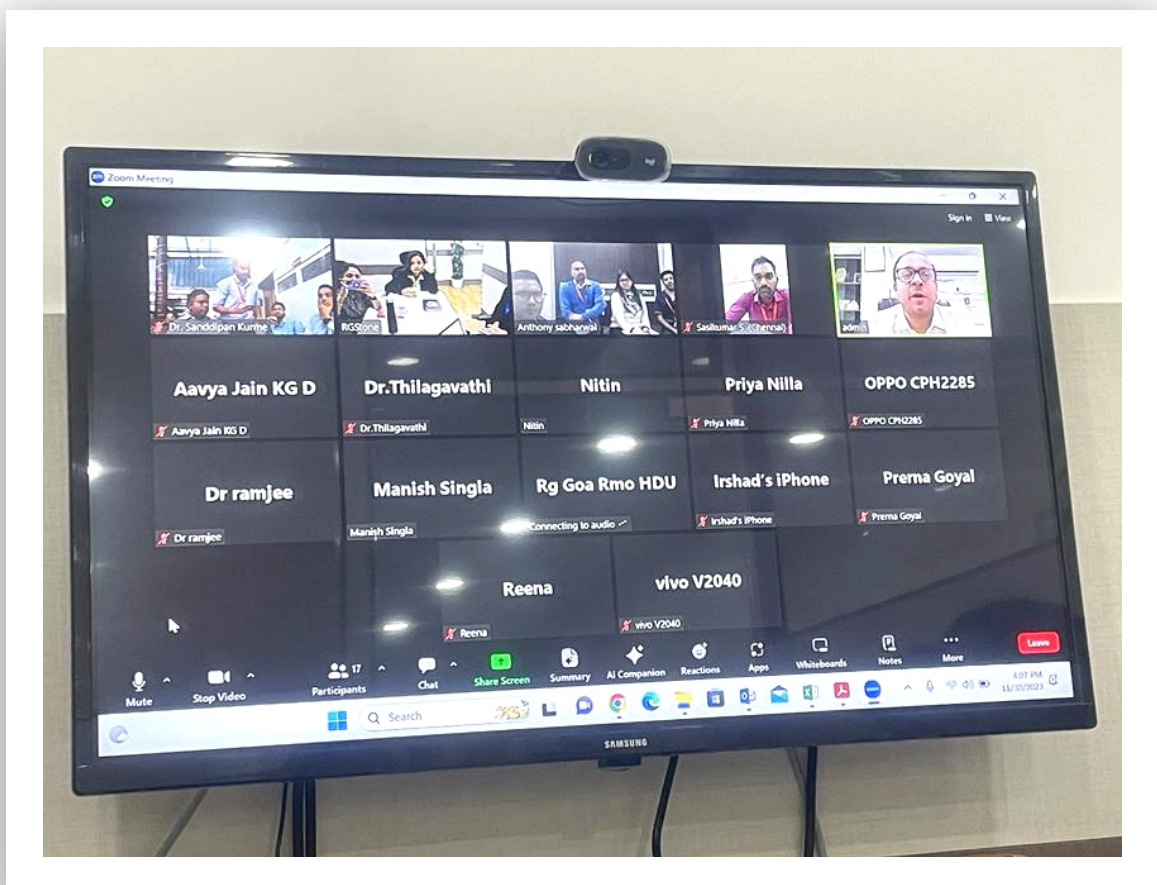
Zoom Meeting

Sign in View

Dr. Sanddipan Kumar
RGStone
Anthony sabharwal
Sasikumar S (Chennai)
admin

Aavya Jain KG D
Aavya Jain KG D
Dr.Thilagavathi
Dr.Thilagavathi
Nitin
Nitin
Priya Nilla
Priya Nilla
OPPO CPH2285
OPPO CPH2285

Dr ramjee
Dr ramjee
Manish Singla
Manish Singla
Rg Goa Rmo HDU
Connecting to audio
Irshad's iPhone
Irshad's iPhone
Prerna Goyal
Prerna Goyal

Reena
Reena
vivo V2040
vivo V2040

Mute
Stop Video
17
Participants
Chat
Share Screen
Summary
AI Companion
Reactions
Apps
Whiteboards
Notes
More
Leave

Search

4:07 PM
11/30/2023

SAMSUNG